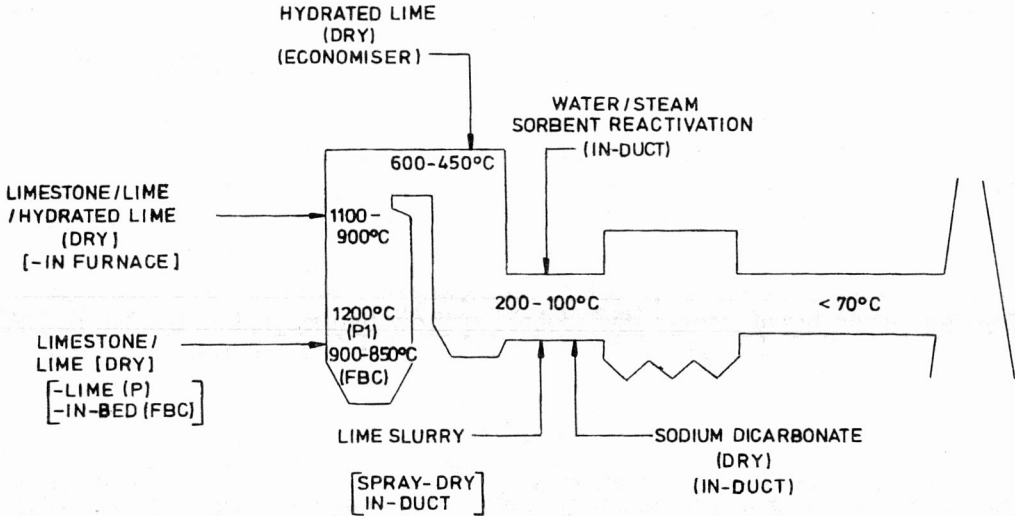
HYDRATED LIME
(DRY)
(ECONOMISER)

WATER/STEAM
SORBENT REACTIVATION
(IN-DUCT)

600-450°C

LIMESTONE/LIME
/HYDRATED LIME
(DRY)
[-IN FURNACE]

1100-
900°C

200-100°C

< 70°C

1200°C
(P1)
900-850°C
(FBC)

LIMESTONE/
LIME [DRY]
[-LIME (P)
-IN-BED (FBC)]

LIME SLURRY

SODIUM DICARBONATE
(DRY)
(IN-DUCT)

[SPRAY-DRY
IN-DUCT]